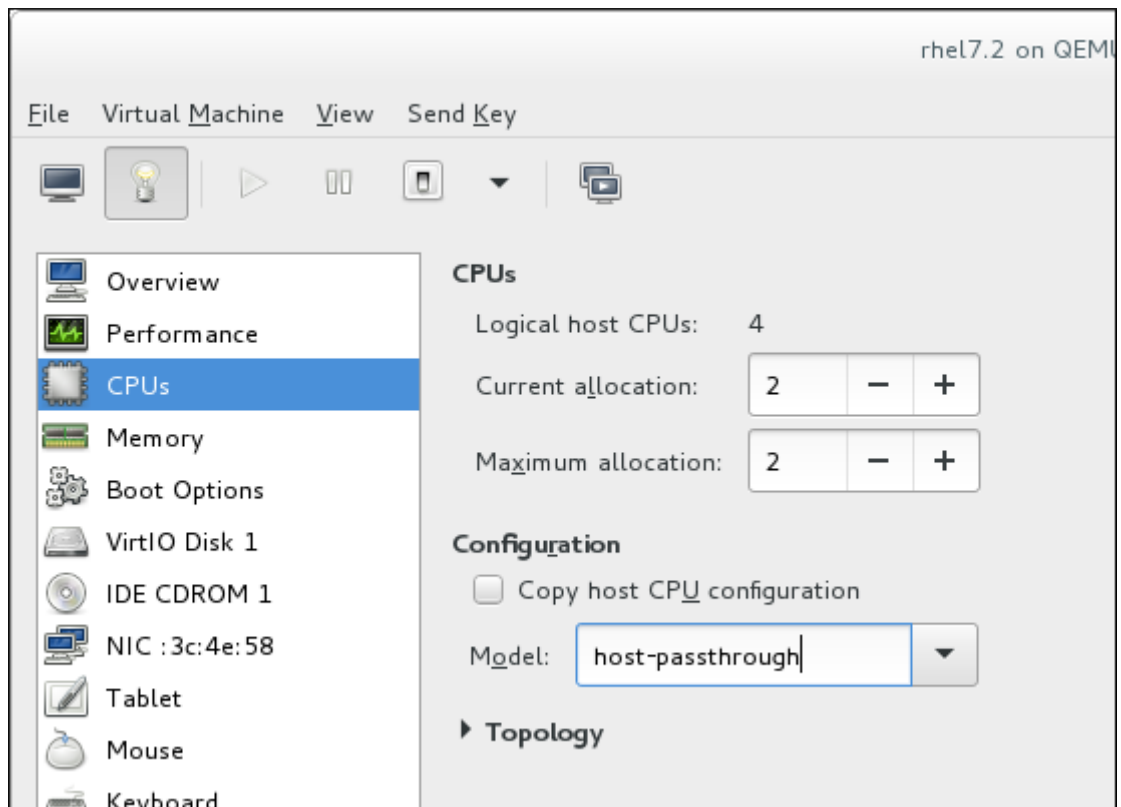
rhel7.2 on QEM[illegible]

File Virtual Machine View Send Key

Overview
Performance
CPUs
Memory
Boot Options
VirtIO Disk 1
IDE CDROM 1
NIC :3c:4e:58
Tablet
Mouse
Keyboard

CPUs

Logical host CPUs: 4

Current allocation: 2 − +

Maximum allocation: 2 − +

Configuration

Copy host CPU configuration

Model: host-passthrough

Topology